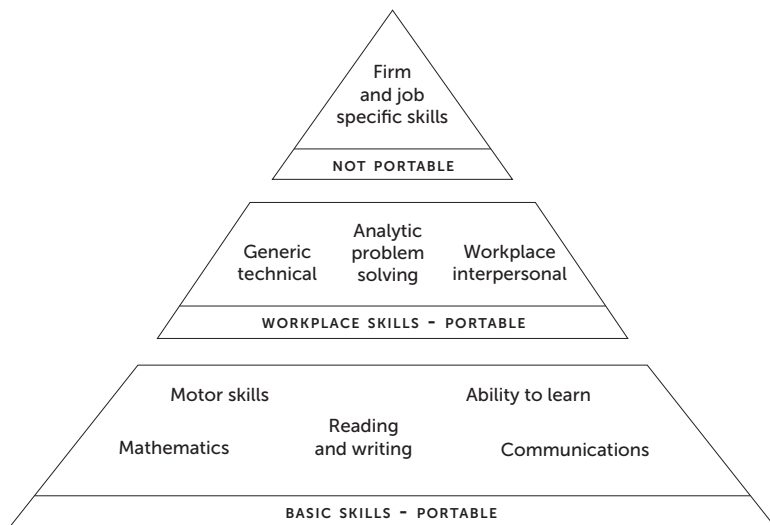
Firm and job specific skills

NOT PORTABLE

Generic technical

Analytic problem solving

Workplace interpersonal

WORKPLACE SKILLS - PORTABLE

Motor skills

Ability to learn

Mathematics

Reading and writing

Communications

BASIC SKILLS - PORTABLE